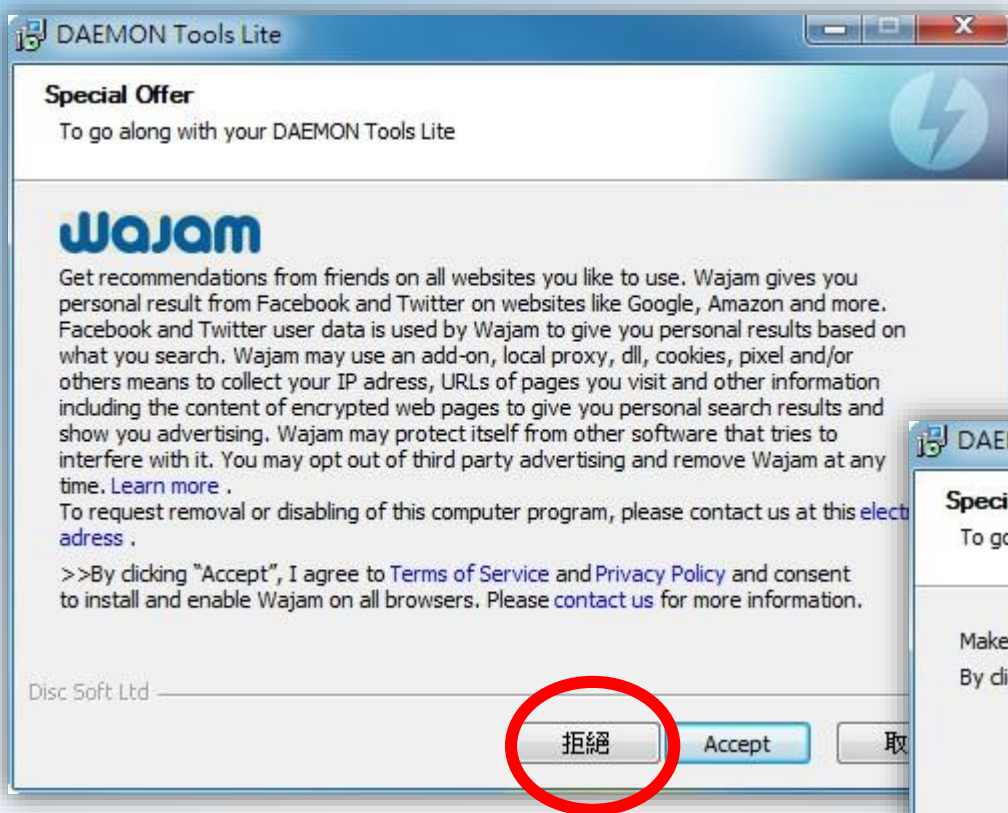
DAEMON Tools Lite

Special Offer
To go along with your DAEMON Tools Lite

wajam

Get recommendations from friends on all websites you like to use. Wajam gives you personal result from Facebook and Twitter on websites like Google, Amazon and more. Facebook and Twitter user data is used by Wajam to give you personal results based on what you search. Wajam may use an add-on, local proxy, dll, cookies, pixel and/or others means to collect your IP adress, URLs of pages you visit and other information including the content of encrypted web pages to give you personal search results and show you advertising. Wajam may protect itself from other software that tries to interfere with it. You may opt out of third party advertising and remove Wajam at any time. Learn more .
To request removal or disabling of this computer program, please contact us at this elect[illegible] adress .

>>By clicking "Accept", I agree to Terms of Service and Privacy Policy and consent to install and enable Wajam on all browsers. Please contact us for more information.

Disc Soft Ltd

拒絕 Accept 取

DAE
Speci
To go
Make
By cli